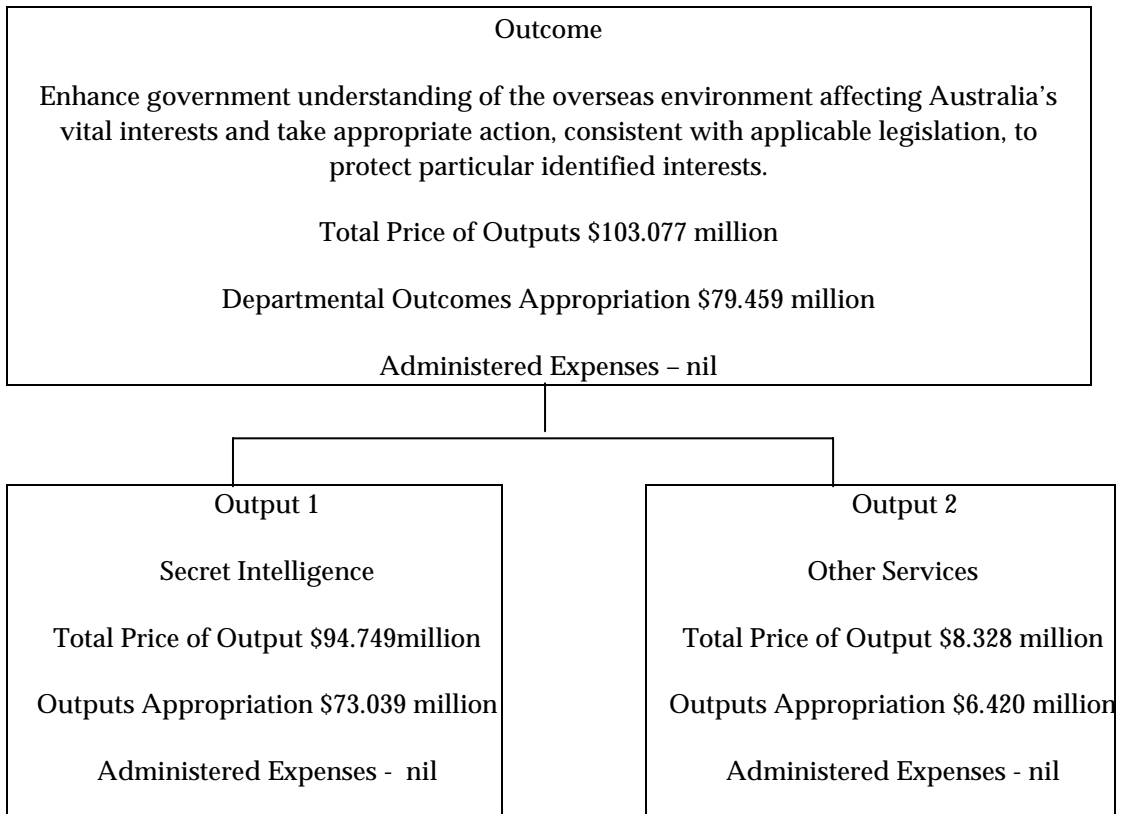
Outcome

Enhance government understanding of the overseas environment affecting Australia's vital interests and take appropriate action, consistent with applicable legislation, to protect particular identified interests.

Total Price of Outputs \$103.077 million

Departmental Outcomes Appropriation \$79.459 million

Administered Expenses – nil

Output 1

Secret Intelligence

Total Price of Output \$94.749million

Outputs Appropriation \$73.039 million

Administered Expenses - nil

Output 2

Other Services

Total Price of Output \$8.328 million

Outputs Appropriation \$6.420 million

Administered Expenses - nil